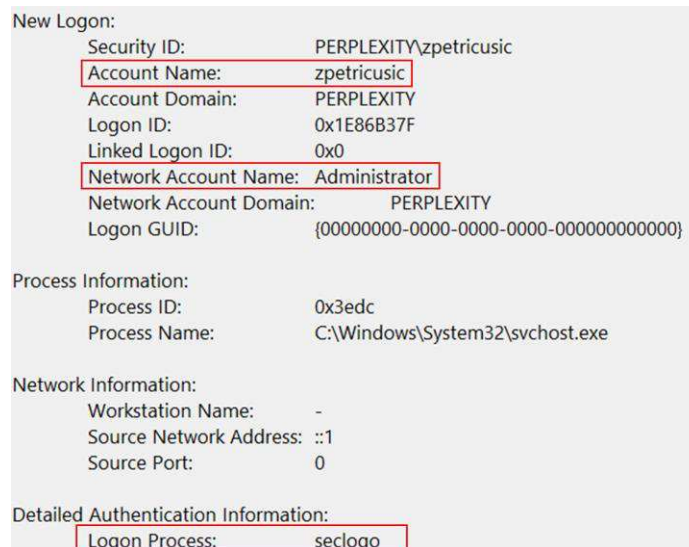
New Logon:
Security ID: PERPLEXITY\zpetricusic
Account Name: zpetricusic
Account Domain: PERPLEXITY
Logon ID: 0x1E86B37F
Linked Logon ID: 0x0
Network Account Name: Administrator
Network Account Domain: PERPLEXITY
Logon GUID: {00000000-0000-0000-0000-000000000000}

Process Information:
Process ID: 0x3edc
Process Name: C:\Windows\System32\svchost.exe

Network Information:
Workstation Name: -
Source Network Address: ::1
Source Port: 0

Detailed Authentication Information:
Logon Process: seclogo